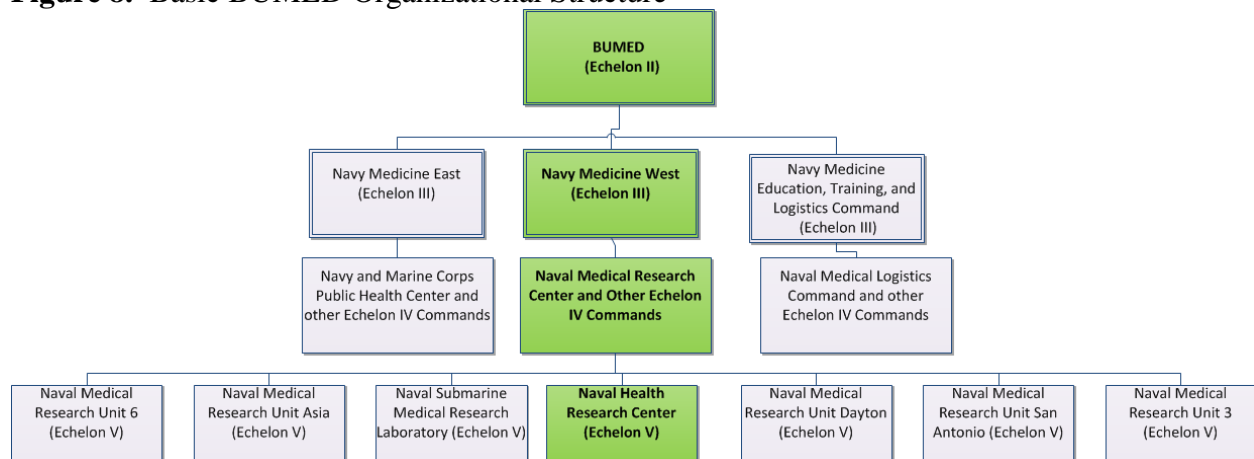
Figure 6. Basic BUMED Organizational Structure

BUMED (Echelon II)

Navy Medicine East (Echelon III)

Navy Medicine West (Echelon III)

Navy Medicine Education, Training, and Logistics Command (Echelon III)

Navy and Marine Corps Public Health Center and other Echelon IV Commands

Naval Medical Research Center and Other Echelon IV Commands

Naval Medical Logistics Command and other Echelon IV Commands

Naval Medical Research Unit 6 (Echelon V)

Naval Medical Research Unit Asia (Echelon V)

Naval Submarine Medical Research Laboratory (Echelon V)

Naval Health Research Center (Echelon V)

Naval Medical Research Unit Dayton (Echelon V)

Naval Medical Research Unit San Antonio (Echelon V)

Naval Medical Research Unit 3 (Echelon V)